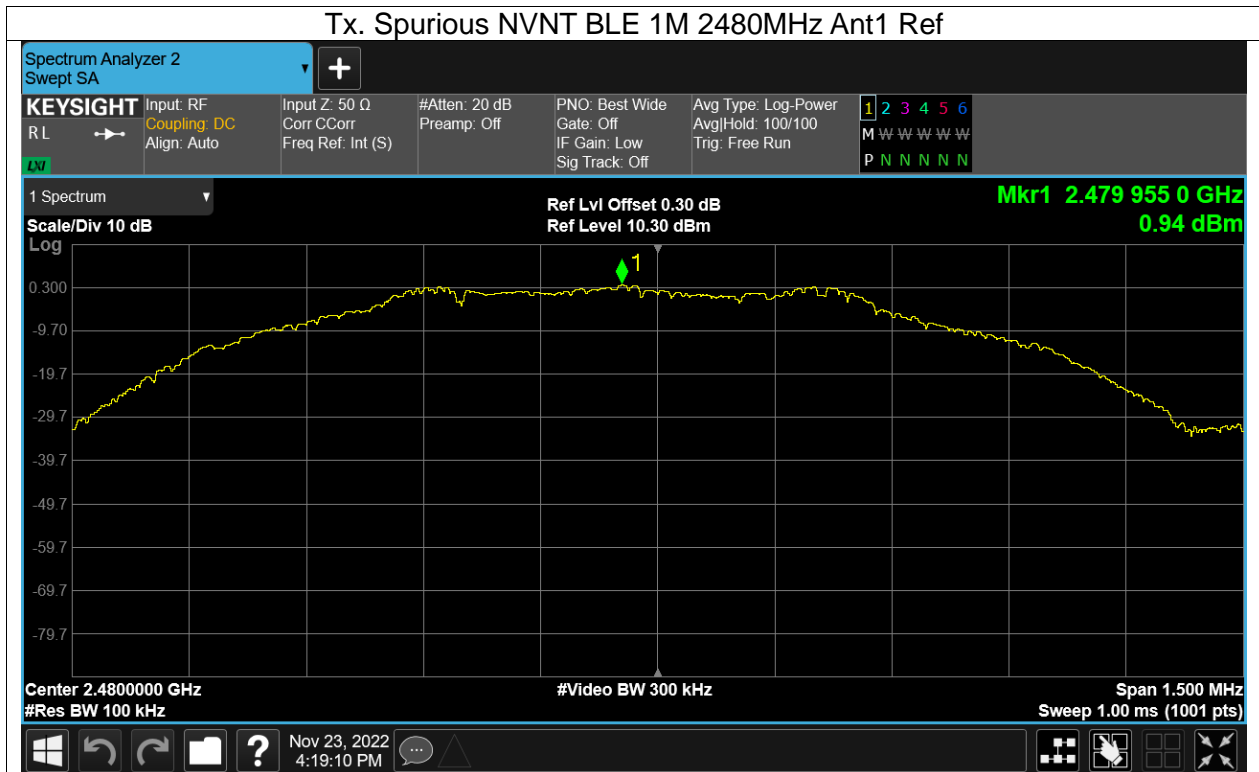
Tx. Spurious NVNT BLE 1M 2480MHz Ant1 Ref

Spectrum Analyzer 2
Swept SA

KEYSIGHT
RL
LXI

Input: RF
Coupling: DC
Align: Auto

Input Z: 50 Ω
Corr CCorr
Freq Ref: Int (S)

#Atten: 20 dB
Preamp: Off

PNO: Best Wide
Gate: Off
IF Gain: Low
Sig Track: Off

Avg Type: Log-Power
Avg|Hold: 100/100
Trig: Free Run

1 2 3 4 5 6
M W W W W W
P N N N N N

1 Spectrum
Scale/Div 10 dB
Log

Ref Lvl Offset 0.30 dB
Ref Level 10.30 dBm

Mkr1 2.479 955 0 GHz
0.94 dBm

1

0.300
-9.70
-19.7
-29.7
-39.7
-49.7
-59.7
-69.7
-79.7

Center 2.4800000 GHz
#Res BW 100 kHz

#Video BW 300 kHz

Span 1.500 MHz
Sweep 1.00 ms (1001 pts)

Nov 23, 2022
4:19:10 PM